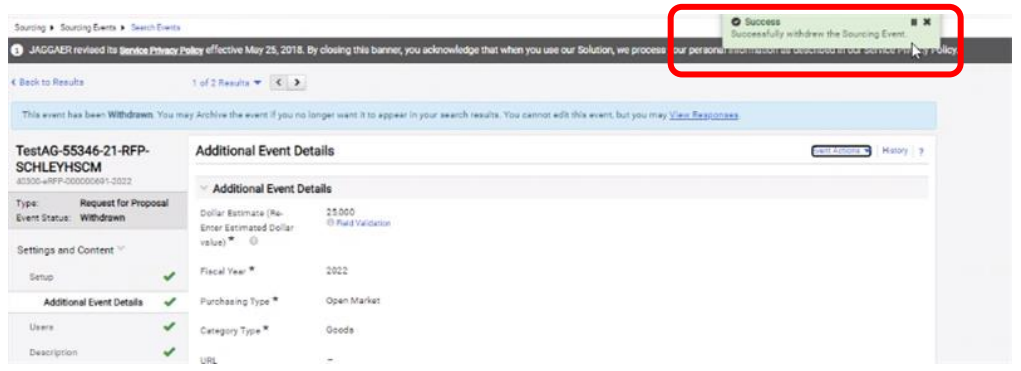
Sourcing ▸ Sourcing Events ▸ Search Events

Success
Successfully withdrew the Sourcing Event.

JAGGAER revised its Service Privacy Policy effective May 25, 2018. By closing this banner, you acknowledge that when you use our Solution, we process your personal information as described in our Service Privacy Policy.

‹ Back to Results

1 of 2 Results ▾ ‹ ›

This event has been Withdrawn. You may Archive the event if you no longer want it to appear in your search results. You cannot edit this event, but you may View Responses.

TestAG-55346-21-RFP-SCHLEYHSCM
40300-eRFP-000000691-2022

Type: Request for Proposal
Event Status: Withdrawn

Settings and Content

Setup
Additional Event Details
Users
Description

Additional Event Details

Event Actions ▾ | History | ?

Additional Event Details

Dollar Estimate (Re-Enter Estimated Dollar value) * 25,000
Field Validation

Fiscal Year * 2022

Purchasing Type * Open Market

Category Type * Goods

URL --